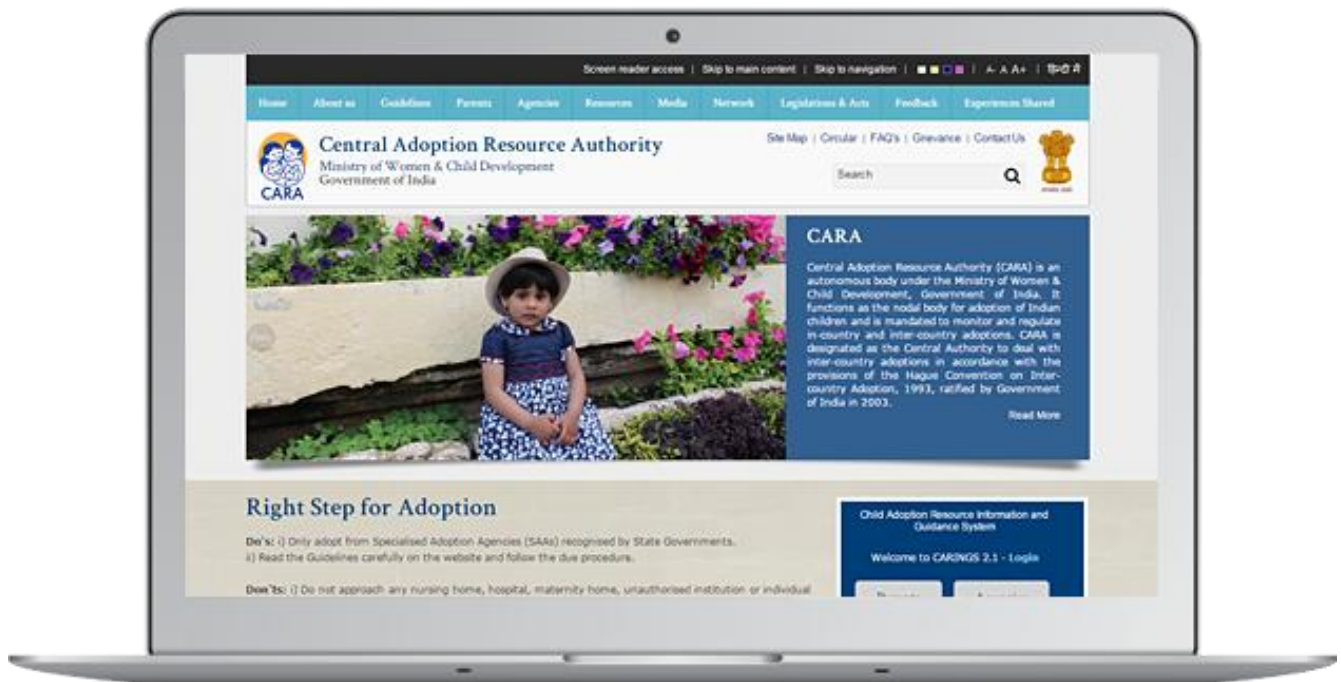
Screen reader access | Skip to main content | Skip to navigation | A- A A+ | हिंदी में

Home About us Guidelines Parents Agencies Resources Media Network Legislations & Acts Feedback Experiences Shared

CARA

Central Adoption Resource Authority
Ministry of Women & Child Development
Government of India

Site Map | Circular | FAQ's | Grievance | Contact Us

Search

CARA

Central Adoption Resource Authority (CARA) is an autonomous body under the Ministry of Women & Child Development, Government of India. It functions as the nodal body for adoption of Indian children and is mandated to monitor and regulate in-country and inter-country adoptions. CARA is designated as the Central Authority to deal with inter-country adoptions in accordance with the provisions of the Hague Convention on Inter-country Adoption, 1993, ratified by Government of India in 2003.

Read More

Right Step for Adoption

Do's: i) Only adopt from Specialised Adoption Agencies (SAAs) recognised by State Governments.
ii) Read the Guidelines carefully on the website and follow the due procedure.

Don'ts: i) Do not approach any nursing home, hospital, maternity home, unauthorised institution or individual

Child Adoption Resource Information and Guidance System

Welcome to CARINGS 2.1 - Login

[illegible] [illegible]